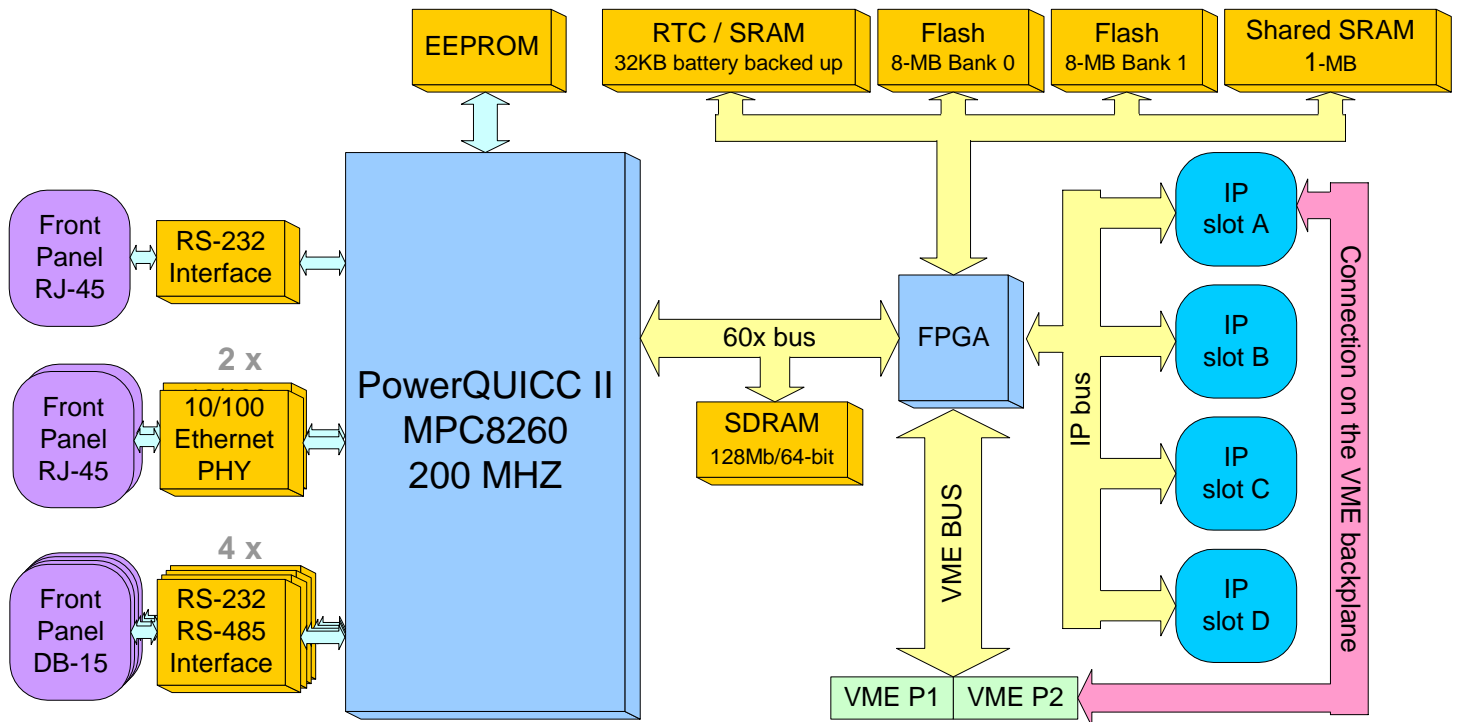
EEPROM

RTC / SRAM
32KB battery backed up

Flash
8-MB Bank 0

Flash
8-MB Bank 1

Shared SRAM
1-MB

Front Panel RJ-45

RS-232 Interface

2 x

Front Panel RJ-45

10/100 Ethernet PHY

4 x

Front Panel DB-15

RS-232 RS-485 Interface

PowerQUICC II
MPC8260
200 MHZ

60x bus

SDRAM
128Mb/64-bit

FPGA

VME BUS

IP bus

IP slot A

IP slot B

IP slot C

IP slot D

Connection on the VME backplane

VME P1

VME P2